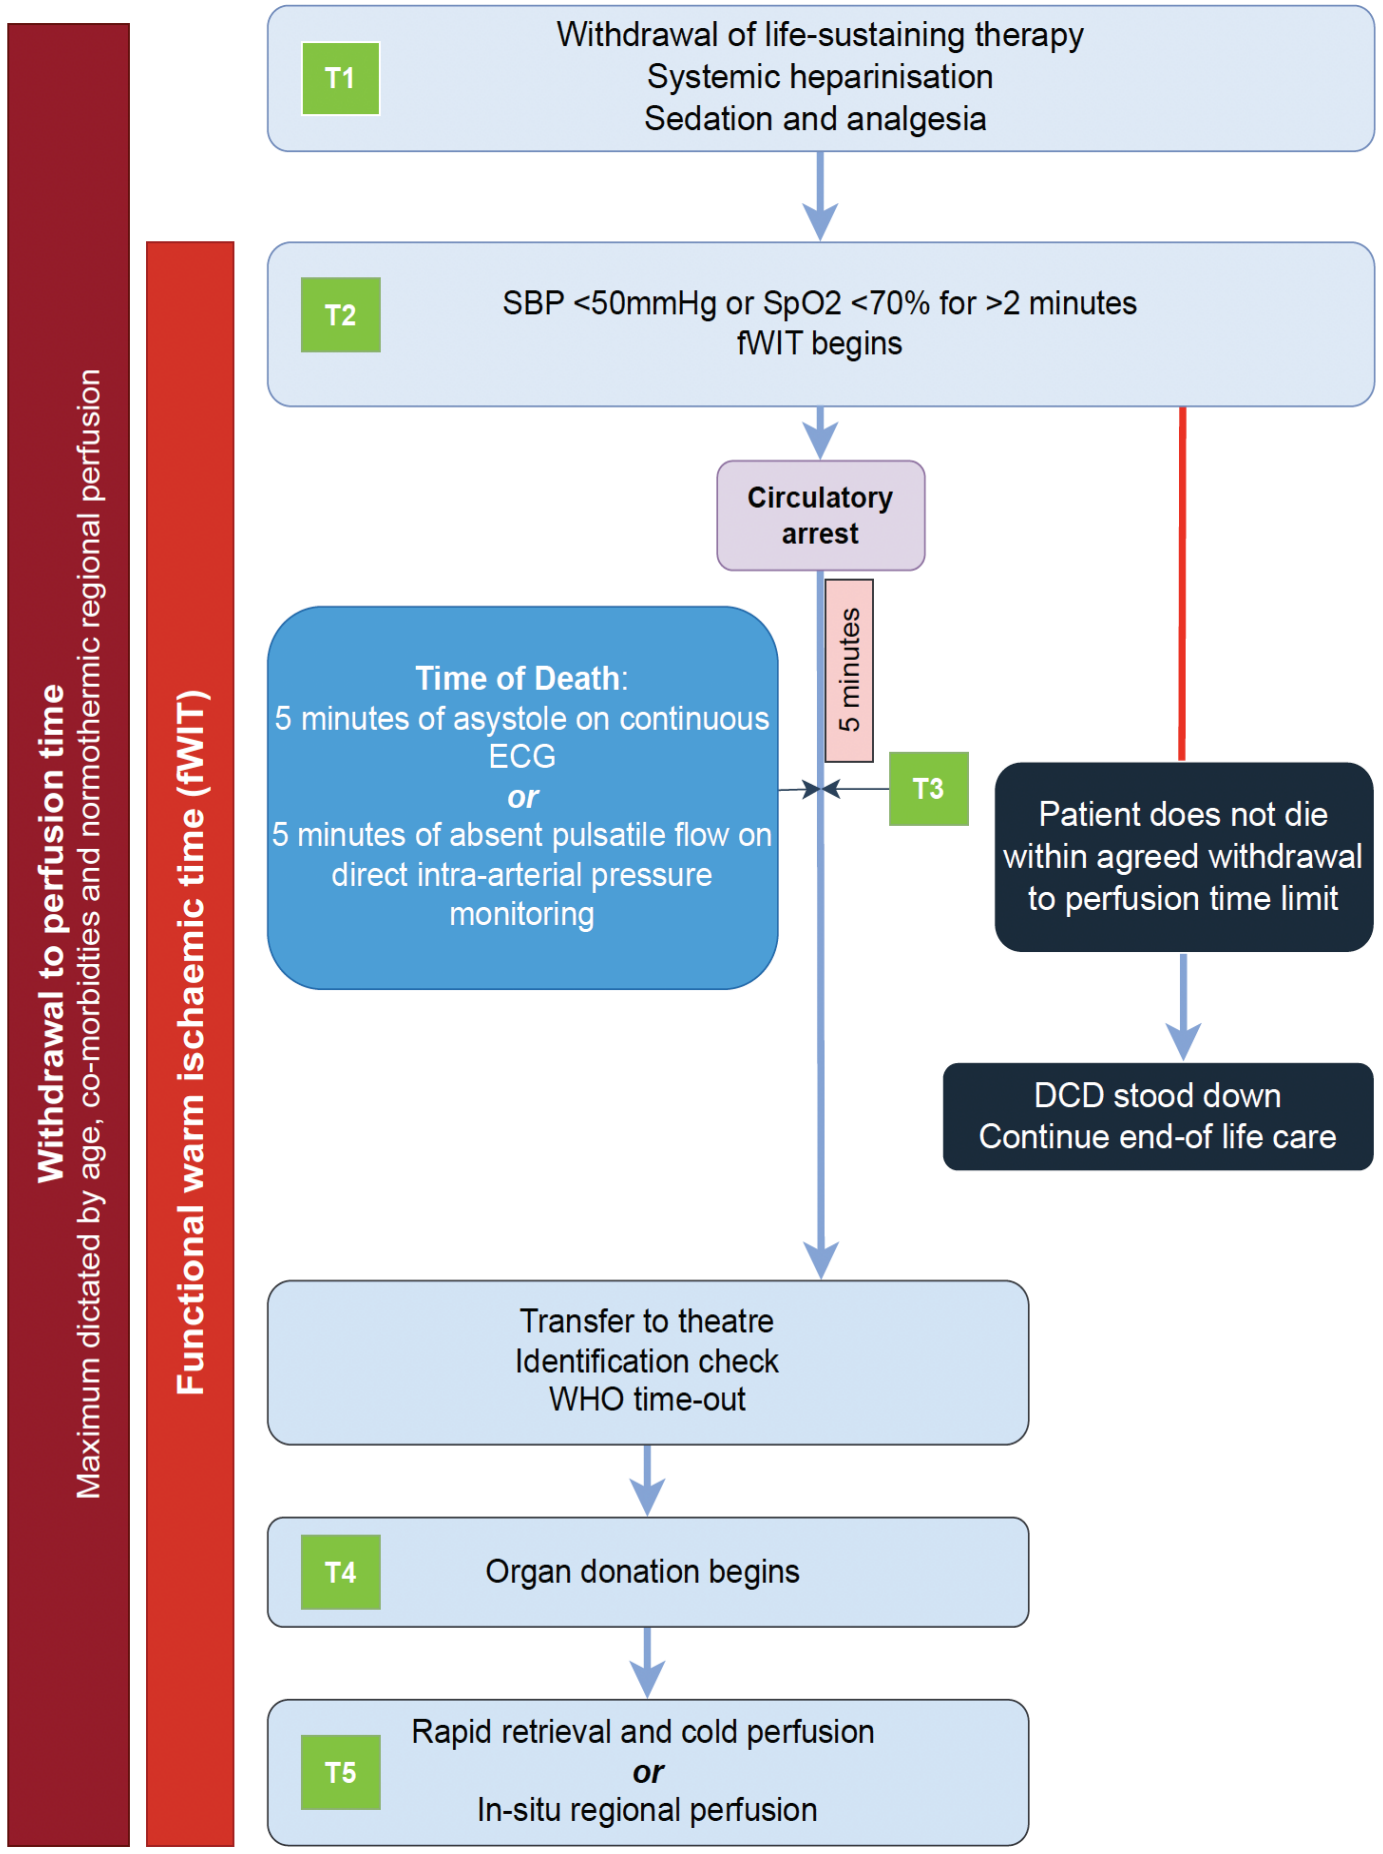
Withdrawal to perfusion time
Maximum dictated by age, co-morbidities and normothermic regional perfusion

Functional warm ischaemic time (fWIT)

T1
Withdrawal of life-sustaining therapy
Systemic heparinisation
Sedation and analgesia

T2
SBP <50mmHg or SpO2 <70% for >2 minutes
fWIT begins

Circulatory arrest

5 minutes

Time of Death:
5 minutes of asystole on continuous ECG
or
5 minutes of absent pulsatile flow on direct intra-arterial pressure monitoring

T3

Patient does not die within agreed withdrawal to perfusion time limit

DCD stood down
Continue end-of life care

Transfer to theatre
Identification check
WHO time-out

T4
Organ donation begins

T5
Rapid retrieval and cold perfusion
or
In-situ regional perfusion